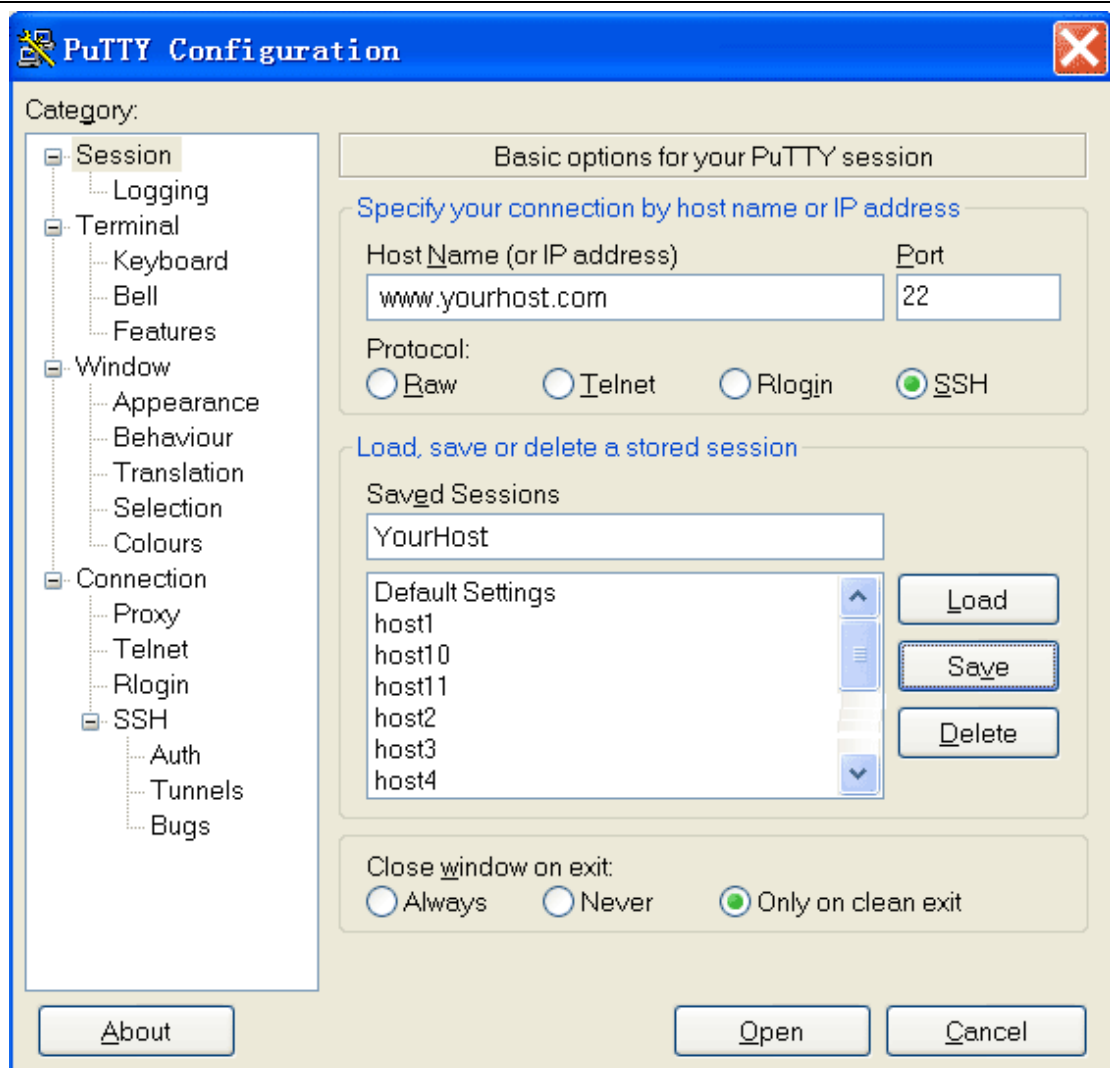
PuTTY Configuration

Category:

Session
Logging
Terminal
Keyboard
Bell
Features
Window
Appearance
Behaviour
Translation
Selection
Colours
Connection
Proxy
Telnet
Rlogin
SSH
Auth
Tunnels
Bugs

Basic options for your PuTTY session

Specify your connection by host name or IP address

Host Name (or IP address)
www.yourhost.com

Port
22

Protocol:
Raw
Telnet
Rlogin
SSH

Load, save or delete a stored session

Saved Sessions
YourHost

Default Settings
host1
host10
host11
host2
host3
host4

Load
Save
Delete

Close window on exit:
Always
Never
Only on clean exit

About
Open
Cancel